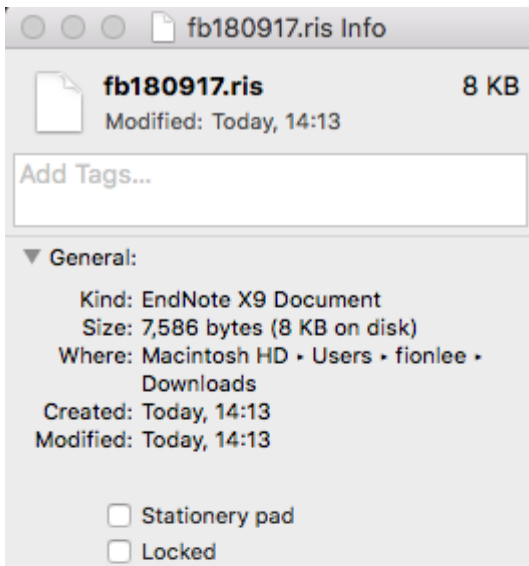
fb180917.ris Info

fb180917.ris 8 KB
Modified: Today, 14:13

Add Tags...

▼ General:

Kind: EndNote X9 Document
Size: 7,586 bytes (8 KB on disk)
Where: Macintosh HD ▸ Users ▸ fionlee ▸ Downloads
Created: Today, 14:13
Modified: Today, 14:13

Stationery pad
Locked